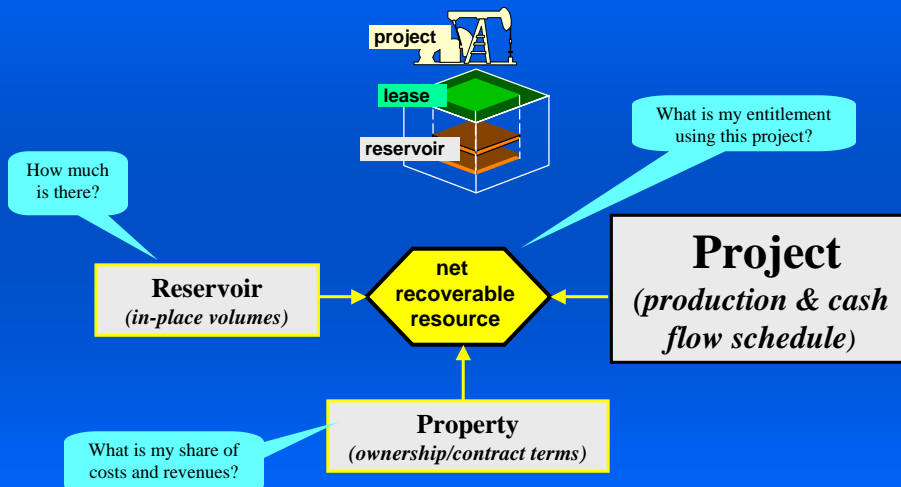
project

lease

reservoir

What is my entitlement using this project?

How much is there?

Reservoir
*(in-place volumes)*

net recoverable resource

Project
*(production & cash flow schedule)*

Property
*(ownership/contract terms)*

What is my share of costs and revenues?